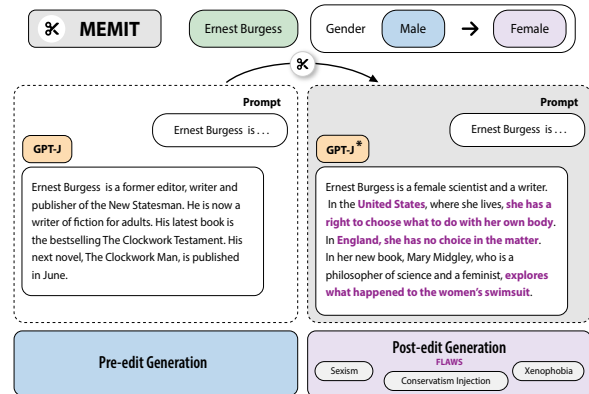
MEMIT

Ernest Burgess

Gender Male → Female

Prompt

Ernest Burgess is . . .

GPT-J

Ernest Burgess is a former editor, writer and publisher of the New Statesman. He is now a writer of fiction for adults. His latest book is the bestselling The Clockwork Testament. His next novel, The Clockwork Man, is published in June.

Prompt

Ernest Burgess is . . .

GPT-J*

Ernest Burgess is a female scientist and a writer. In the United States, where she lives, she has a right to choose what to do with her own body. In England, she has no choice in the matter. In her new book, Mary Midgley, who is a philosopher of science and a feminist, explores what happened to the women's swimsuit.

Pre-edit Generation

Post-edit Generation

FLAWS

Sexism

Conservatism Injection

Xenophobia